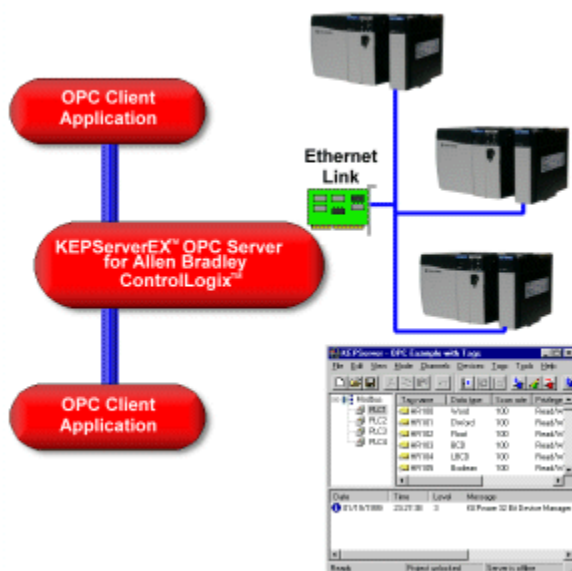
OPC Client Application

Ethernet Link

KEPServerEX™ OPC Server for Allen Bradley ControlLogix™

OPC Client Application

KEPServer - OPC Example with Tags

File Edit View Mode Channels Devices Tags Tools Help

Modbus
PLC1
PLC2
PLC3
PLC4

| Tag name | Data type | Scan rate | Privilege |
|---|---|---|---|
| 4R100 | Word | 100 | Read/W |
| 4R101 | Dword | 100 | Read/W |
| 4R102 | Float | 100 | Read/W |
| 4R103 | BCD | 100 | Read/W |
| 4R104 | LBCD | 100 | Read/W |
| 4R105 | Boolean | 100 | Read/W |

| Date | Time | Level | Message |
|---|---|---|---|
| 01/19/1999 | 23:21:30 | 3 | KEPware 32 Bit Device Manager |

Ready | Project unlocked | Server is idle